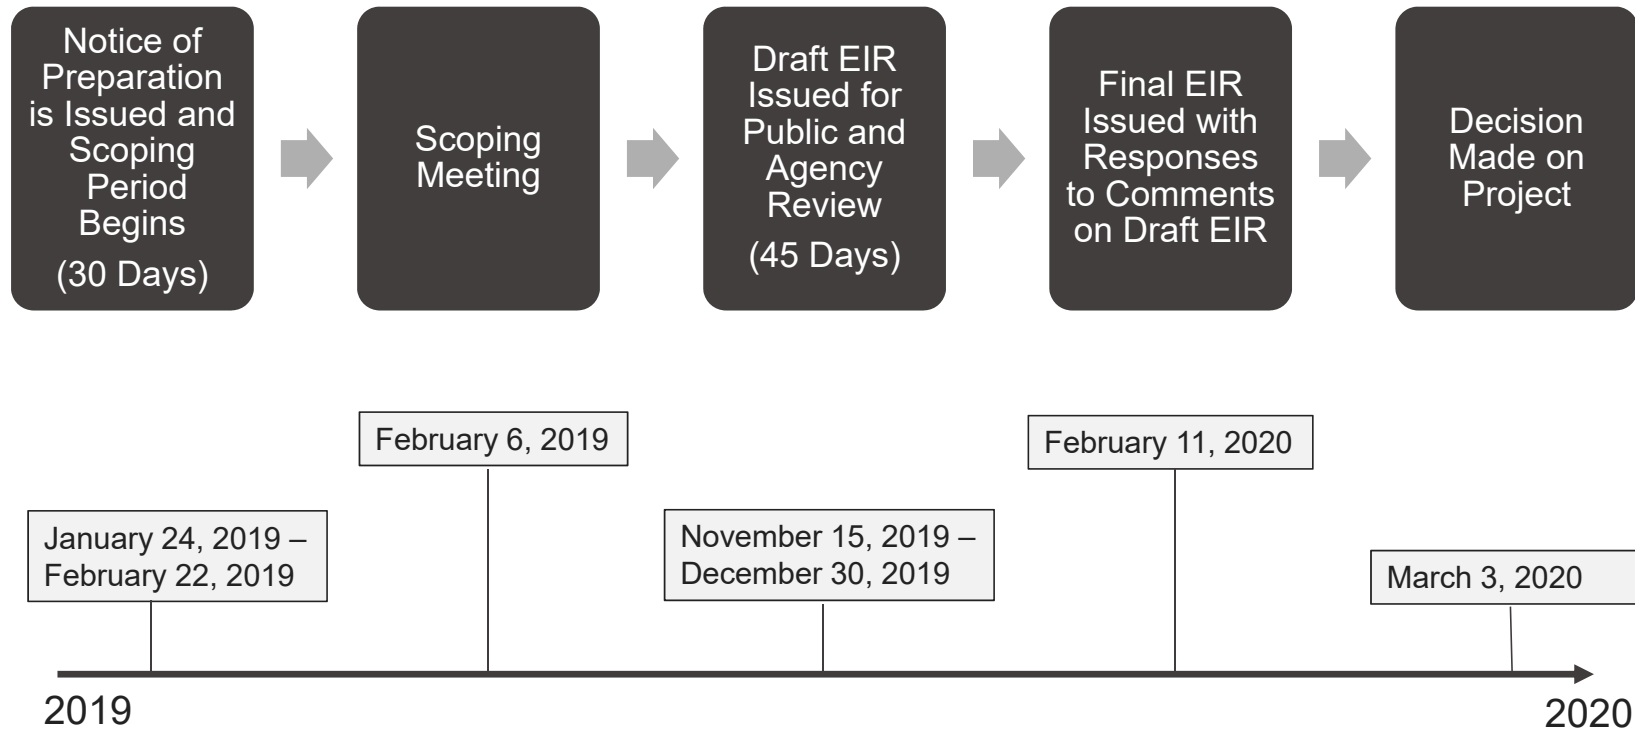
Notice of Preparation is Issued and Scoping Period Begins
(30 Days)

Scoping Meeting

Draft EIR Issued for Public and Agency Review
(45 Days)

Final EIR Issued with Responses to Comments on Draft EIR

Decision Made on Project

February 6, 2019

February 11, 2020

January 24, 2019 – February 22, 2019

November 15, 2019 – December 30, 2019

March 3, 2020

2019

2020